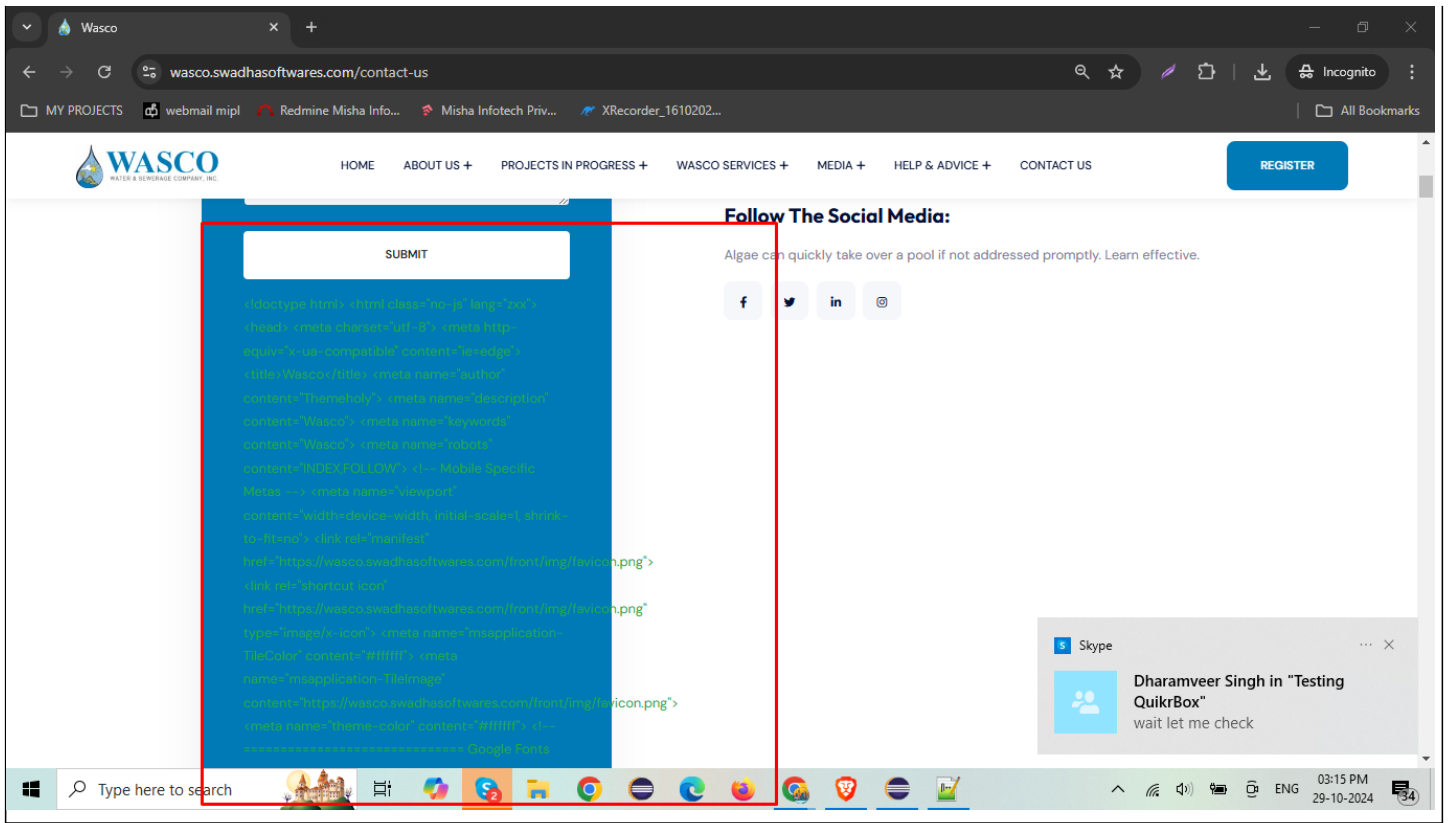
Wasco

wasco.swadhasoftwares.com/contact-us

Incognito

MY PROJECTS webmail mipl Redmine Misha Info... Misha Infotech Priv... XRecorder_1610202...

All Bookmarks

WASCO
WATER & SEWERAGE COMPANY, INC.

HOME ABOUT US + PROJECTS IN PROGRESS + WASCO SERVICES + MEDIA + HELP & ADVICE + CONTACT US

REGISTER

SUBMIT

<!doctype html> <html class="no-js" lang="zxx"> <head> <meta charset="utf-8"> <meta http-equiv="x-ua-compatible" content="ie=edge"> <title>Wasco</title> <meta name="author" content="Themeholy"> <meta name="description" content="Wasco"> <meta name="keywords" content="Wasco"> <meta name="robots" content="INDEX,FOLLOW"> <!-- Mobile Specific Metas --> <meta name="viewport" content="width=device-width, initial-scale=1, shrink-to-fit=no"> <link rel="manifest" href="https://wasco.swadhasoftwares.com/front/img/favicon.png"> <link rel="shortcut icon" href="https://wasco.swadhasoftwares.com/front/img/favicon.png" type="image/x-icon"> <meta name="msapplication-TileColor" content="#ffffff"> <meta name="msapplication-TileImage" content="https://wasco.swadhasoftwares.com/front/img/favicon.png"> <meta name="theme-color" content="#ffffff"> <!-- ============================== Google Fonts

Follow The Social Media:

Algae can quickly take over a pool if not addressed promptly. Learn effective.

Skype

Dharamveer Singh in "Testing QuikrBox"
wait let me check

Type here to search

ENG 03:15 PM 29-10-2024 34